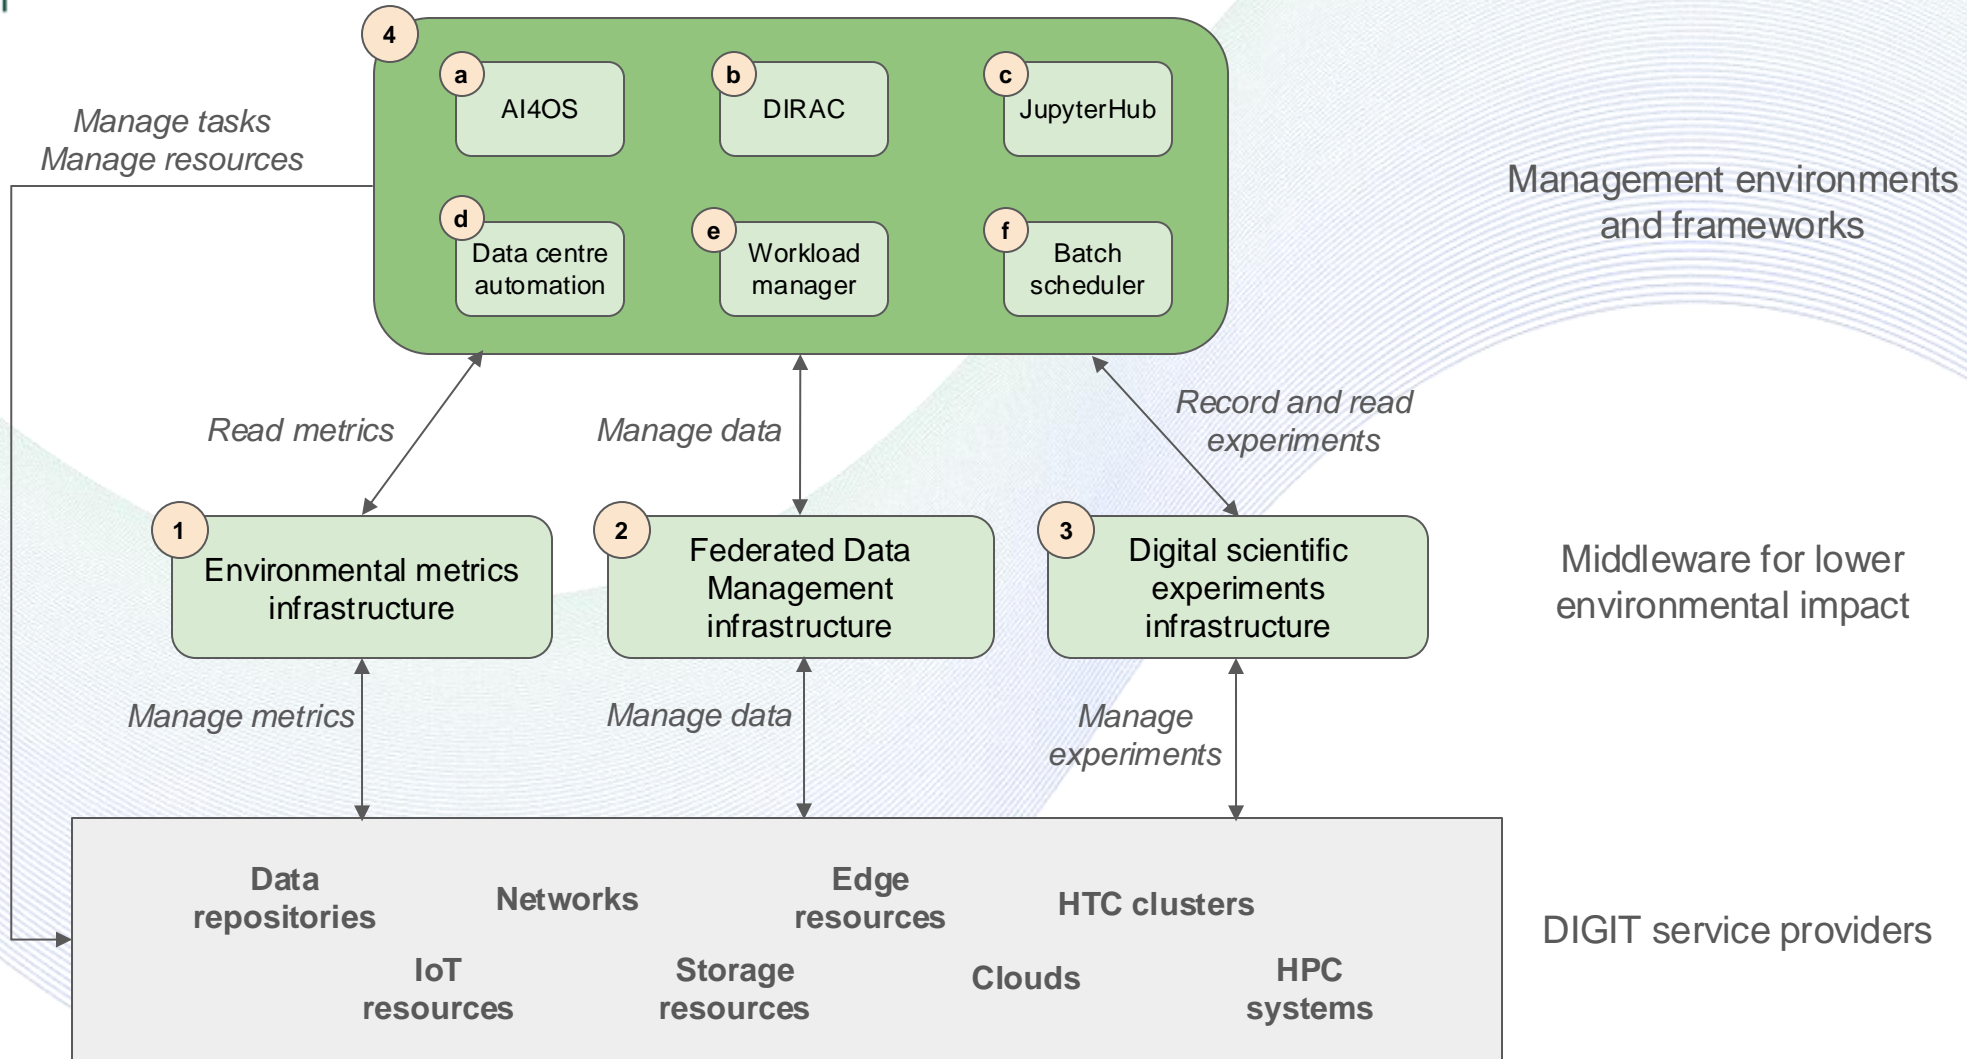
4

a AI4OS

b DIRAC

c JupyterHub

d Data centre automation

e Workload manager

f Batch scheduler

Manage tasks
Manage resources

Management environments and frameworks

Read metrics

Manage data

Record and read experiments

1 Environmental metrics infrastructure

2 Federated Data Management infrastructure

3 Digital scientific experiments infrastructure

Middleware for lower environmental impact

Manage metrics

Manage data

Manage experiments

Data repositories

Networks

Edge resources

HTC clusters

IoT resources

Storage resources

Clouds

HPC systems

DIGIT service providers